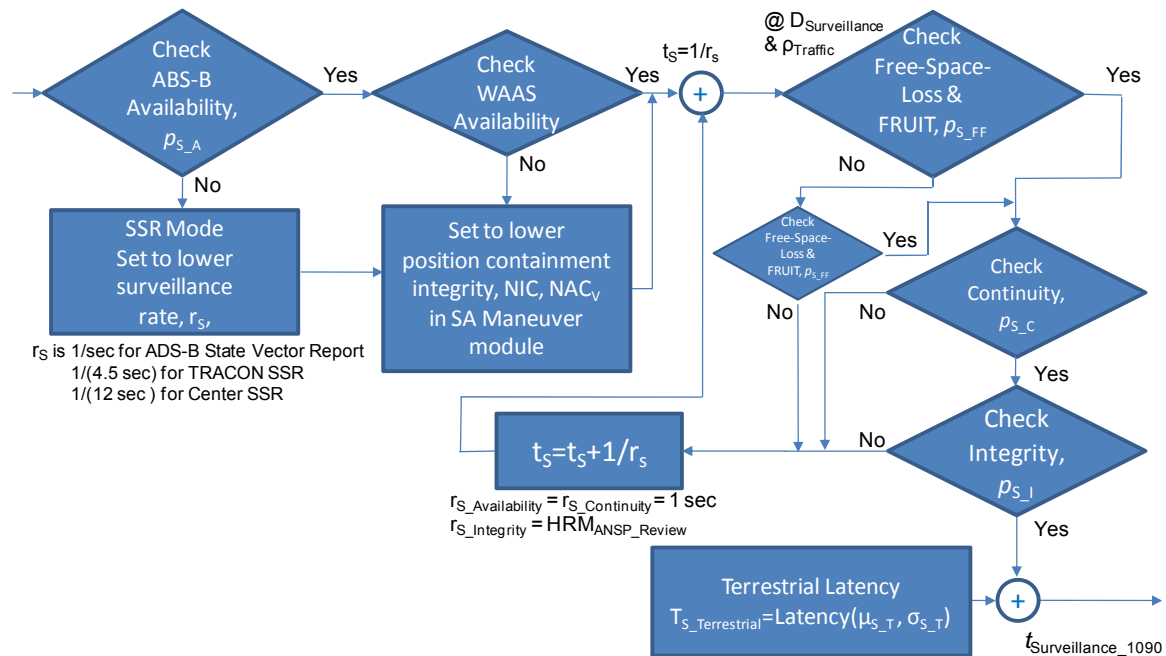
Check ABS-B Availability, $p_{S\_A}$

Yes

No

SSR Mode Set to lower surveillance rate, $r_S$,

$r_S$ is 1/sec for ADS-B State Vector Report
1/(4.5 sec) for TRACON SSR
1/(12 sec ) for Center SSR

Check WAAS Availability

Yes

No

Set to lower position containment integrity, NIC, $NAC_V$ in SA Maneuver module

$t_S=1/r_s$

+

@ $D_{Surveillance}$
& $\rho_{Traffic}$

Check Free-Space-Loss & FRUIT, $p_{S\_FF}$

Yes

No

Check Free-Space-Loss & FRUIT, $p_{S\_FF}$

Yes

No

Check Continuity, $p_{S\_C}$

No

Yes

Check Integrity, $p_{S\_I}$

No

Yes

$t_S=t_S+1/r_s$

$r_{S\_Availability} = r_{S\_Continuity} = 1$ sec
$r_{S\_Integrity} = HRM_{ANSP\_Review}$

Terrestrial Latency
$T_{S\_Terrestrial}$=Latency($\mu_{S\_T}$, $\sigma_{S\_T}$)

+

$t_{Surveillance\_1090}$